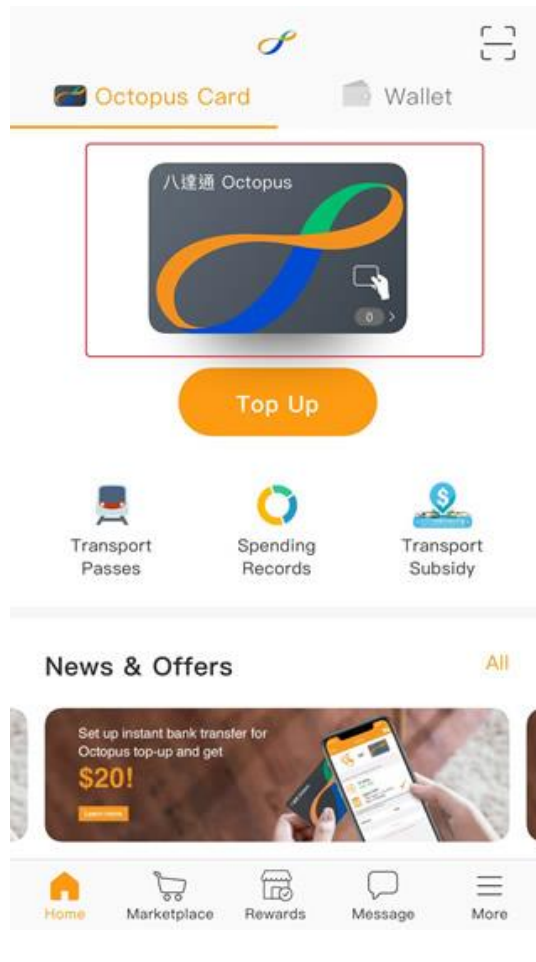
Octopus Card

Wallet

八達通 Octopus

0

Top Up

Transport Passes

Spending Records

Transport Subsidy

News & Offers

All

Set up instant bank transfer for Octopus top-up and get

$20!

Learn more

Home

Marketplace

Rewards

Message

More